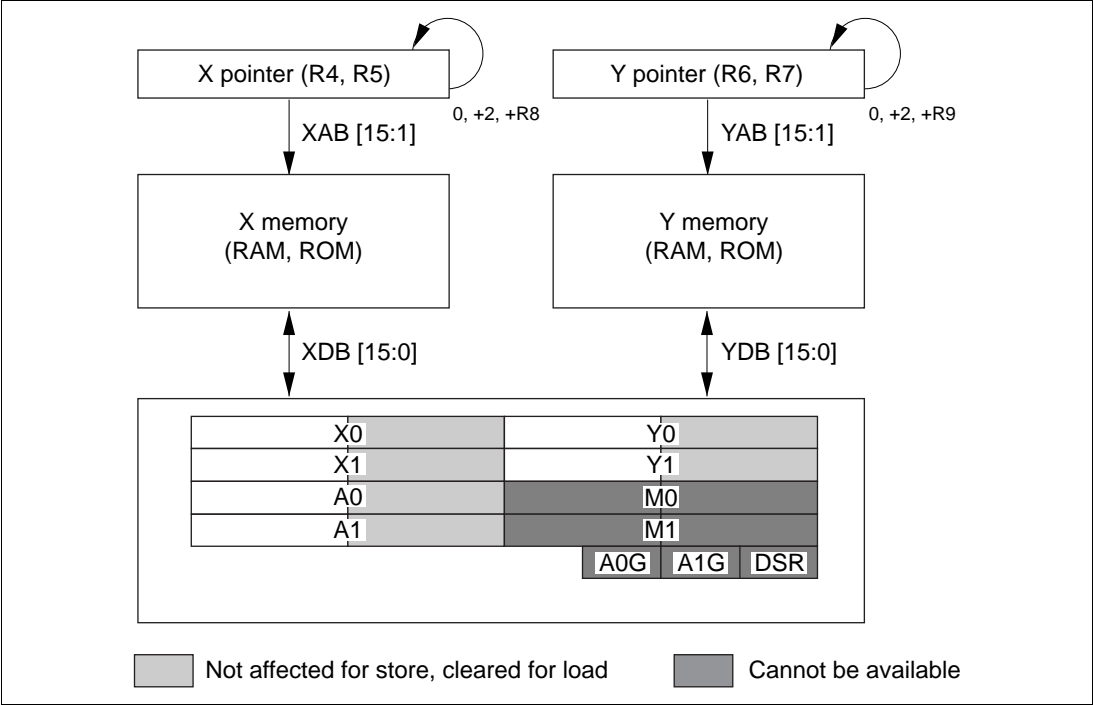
X pointer (R4, R5)

0, +2, +R8

XAB [15:1]

X memory
(RAM, ROM)

XDB [15:0]

Y pointer (R6, R7)

0, +2, +R9

YAB [15:1]

Y memory
(RAM, ROM)

YDB [15:0]

| X0 | Y0 |
|---|---|
| X1 | Y1 |
| A0 | M0 |
| A1 | M1 |

A0G A1G DSR

Not affected for store, cleared for load

Cannot be available